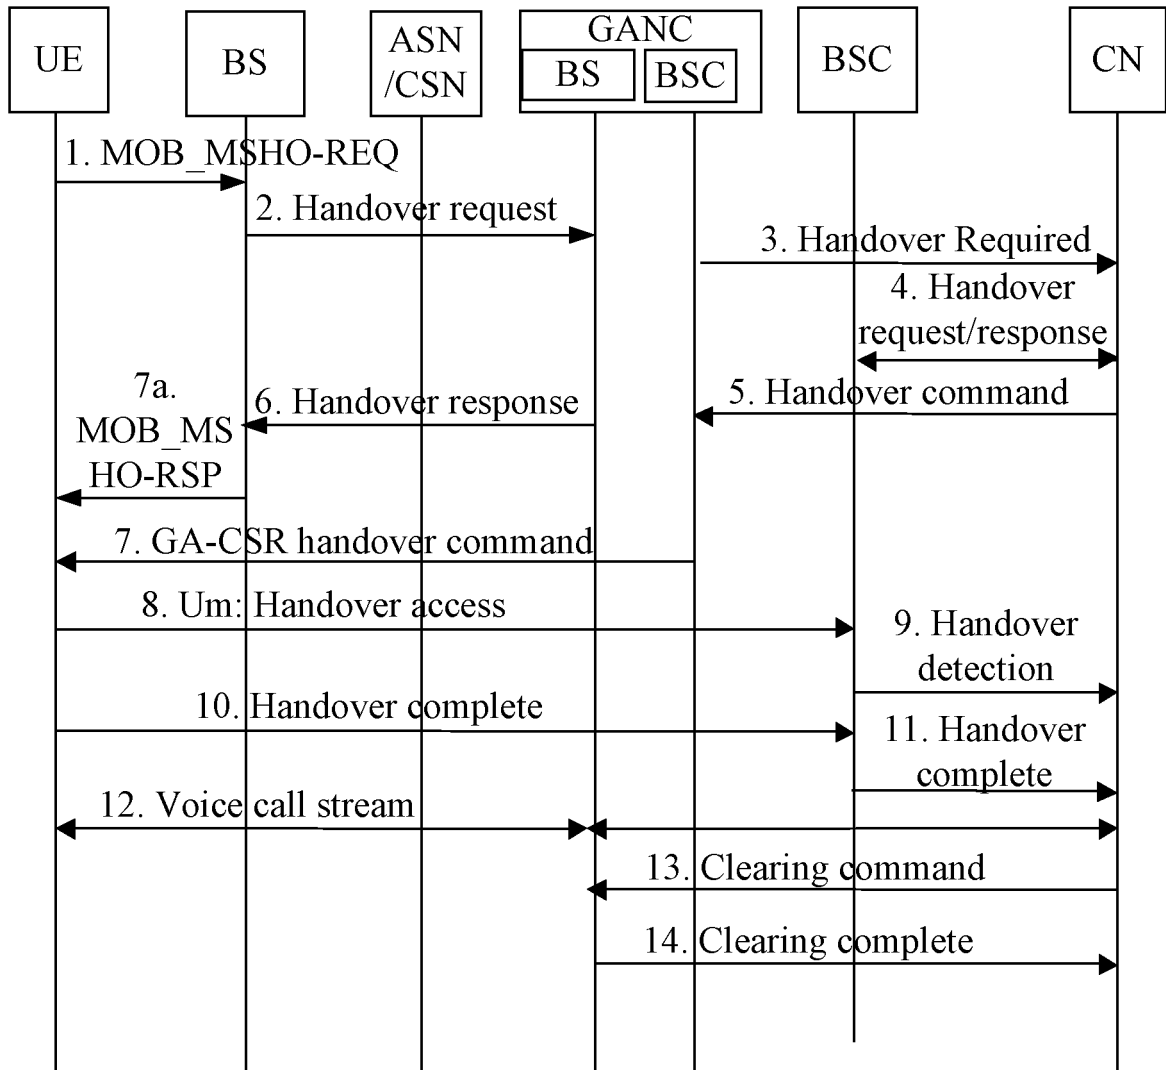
UE
BS
ASN /CSN
GANC
BS
BSC
BSC
CN

1. MOB_MSHO-REQ
2. Handover request
3. Handover Required
4. Handover request/response
7a. MOB_MSHO-RSP
6. Handover response
5. Handover command
7. GA-CSR handover command
8. Um: Handover access
9. Handover detection
10. Handover complete
11. Handover complete
12. Voice call stream
13. Clearing command
14. Clearing complete